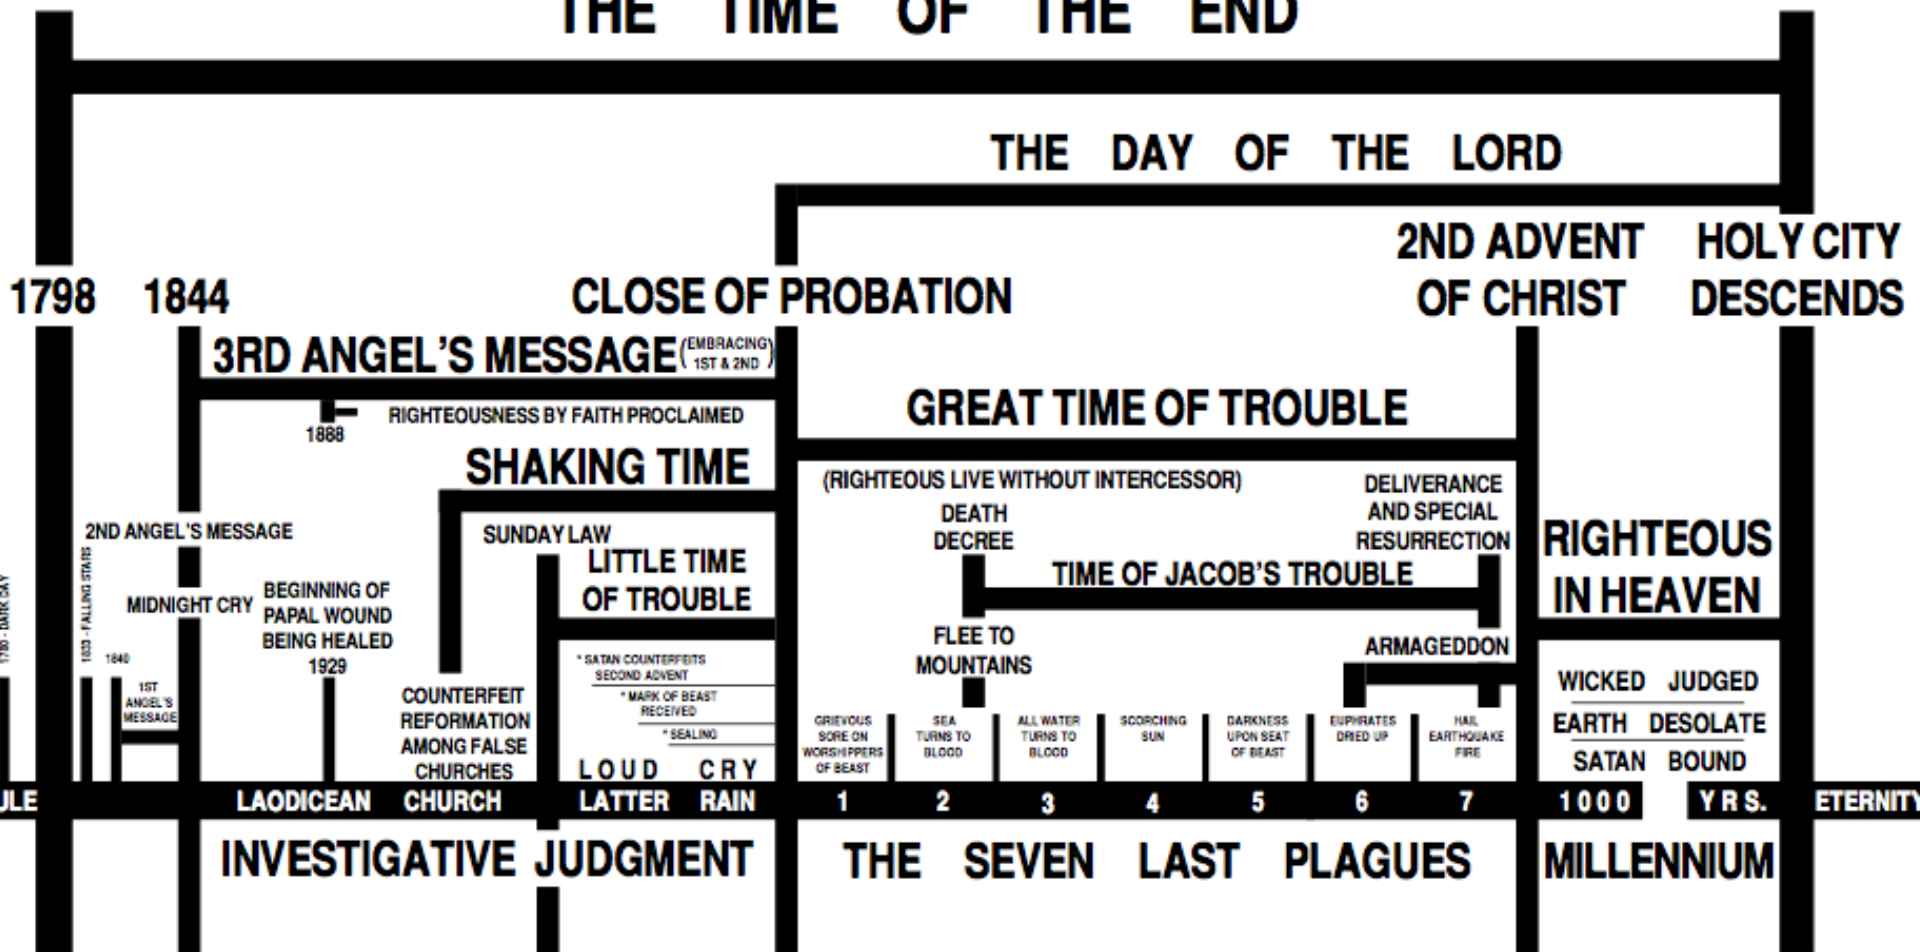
THE TIME OF THE END

THE DAY OF THE LORD

1798 1844

CLOSE OF PROBATION

2ND ADVENT OF CHRIST

HOLY CITY DESCENDS

3RD ANGEL'S MESSAGE (EMBRACING 1ST & 2ND)

RIGHTEOUSNESS BY FAITH PROCLAIMED

1888

SHAKING TIME

GREAT TIME OF TROUBLE

(RIGHTEOUS LIVE WITHOUT INTERCESSOR)

DEATH DECREE

DELIVERANCE AND SPECIAL RESURRECTION

TIME OF JACOB'S TROUBLE

RIGHTEOUS IN HEAVEN

2ND ANGEL'S MESSAGE

SUNDAY LAW

LITTLE TIME OF TROUBLE

MIDNIGHT CRY

BEGINNING OF PAPAL WOUND BEING HEALED 1929

1780 - DARK DAY

1833 - FALLING STARS

1840

1ST ANGEL'S MESSAGE

COUNTERFEIT REFORMATION AMONG FALSE CHURCHES

* SATAN COUNTERFEITS SECOND ADVENT

* MARK OF BEAST RECEIVED

* SEALING

LOUD CRY

FLEE TO MOUNTAINS

ARMAGEDDON

WICKED JUDGED

EARTH DESOLATE

SATAN BOUND

GRIEVOUS SORE ON WORSHIPPERS OF BEAST

SEA TURNS TO BLOOD

ALL WATER TURNS TO BLOOD

SCORCHING SUN

DARKNESS UPON SEAT OF BEAST

EUPHRATES DRIED UP

HAIL EARTHQUAKE FIRE

ULE LAODICEAN CHURCH LATTER RAIN 1 2 3 4 5 6 7 1000 YRS. ETERNITY

INVESTIGATIVE JUDGMENT

THE SEVEN LAST PLAGUES

MILLENNIUM